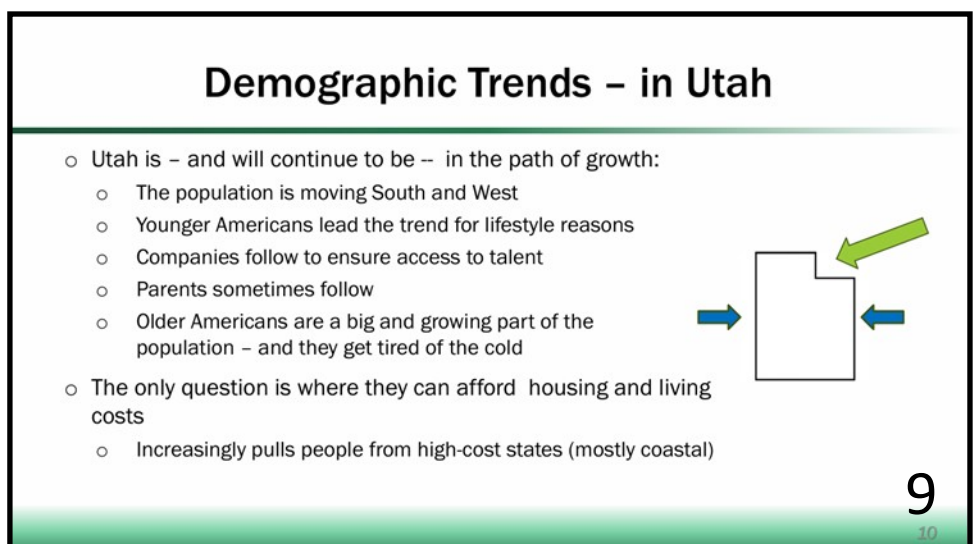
Demographic Trends – in Utah

○ Utah is – and will continue to be -- in the path of growth:
  ○ The population is moving South and West
  ○ Younger Americans lead the trend for lifestyle reasons
  ○ Companies follow to ensure access to talent
  ○ Parents sometimes follow
  ○ Older Americans are a big and growing part of the population – and they get tired of the cold
○ The only question is where they can afford housing and living costs
  ○ Increasingly pulls people from high-cost states (mostly coastal)

9

10